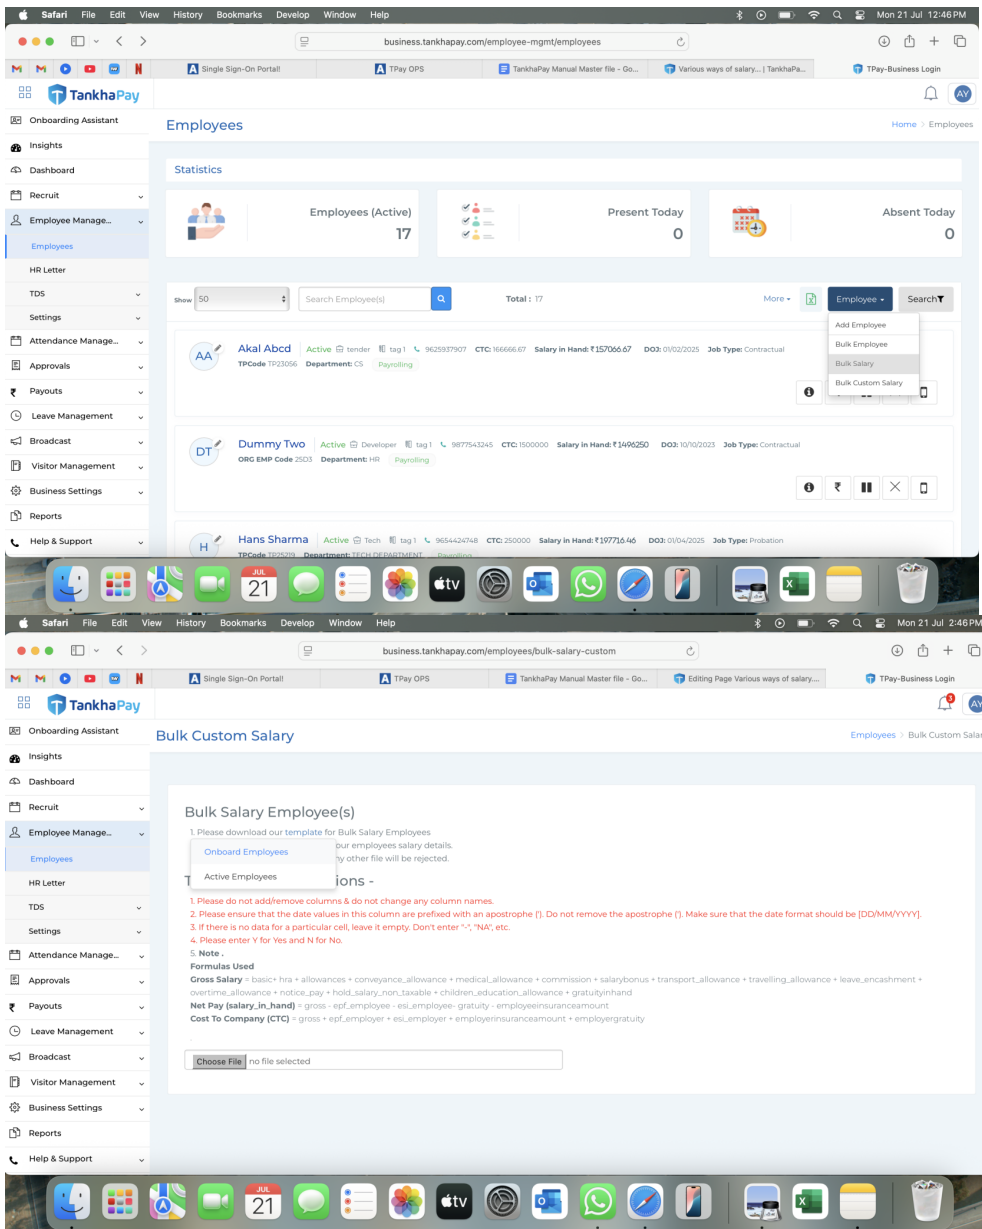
Safari File Edit View History Bookmarks Develop Window Help

Mon 21 Jul 12:46 PM

business.tankhapay.com/employee-mgmt/employees

Single Sign-On Portal! | TPay OPS | TankhaPay Manual Master file - Go... | Various ways of salary... | TankhaPa... | TPay-Business Login

TankhaPay

AY

Onboarding Assistant
Insights
Dashboard
Recruit
Employee Manage...
Employees
HR Letter
TDS
Settings
Attendance Manage...
Approvals
Payouts
Leave Management
Broadcast
Visitor Management
Business Settings
Reports
Help & Support

Employees

Home > Employees

Statistics

Employees (Active)
17

Present Today
0

Absent Today
0

Show 50

Search Employee(s)

Total : 17

More

Employee

Search

Add Employee
Bulk Employee
Bulk Salary
Bulk Custom Salary

AA Akal Abcd | Active tender tag 1 9625937907 CTC: 166666.67 Salary in Hand: ₹157066.67 DOJ: 01/02/2025 Job Type: Contractual
TPCode TP23056 Department: CS Payrolling

DT Dummy Two | Active Developer tag 1 9877543245 CTC: 1500000 Salary in Hand: ₹1496250 DOJ: 10/10/2023 Job Type: Contractual
ORG EMP Code 25D3 Department: HR Payrolling

H Hans Sharma | Active Tech tag 1 9654424748 CTC: 250000 Salary in Hand: ₹197716.46 DOJ: 01/04/2025 Job Type: Probation
TPCode TP25219 Department: TECH DEPARTMENT Payrolling

JUL 21

Safari File Edit View History Bookmarks Develop Window Help

Mon 21 Jul 2:46 PM

business.tankhapay.com/employees/bulk-salary-custom

Single Sign-On Portal! | TPay OPS | TankhaPay Manual Master file - Go... | Editing Page Various ways of salary... | TPay-Business Login

TankhaPay

Onboarding Assistant
Insights
Dashboard
Recruit
Employee Manage...
Employees
HR Letter
TDS
Settings
Attendance Manage...
Approvals
Payouts
Leave Management
Broadcast
Visitor Management
Business Settings
Reports
Help & Support

Bulk Custom Salary

Employees > Bulk Custom Salar

Bulk Salary Employee(s)

1. Please download our template for Bulk Salary Employees
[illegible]our employees salary details.
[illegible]y other file will be rejected.

Onboard Employees
Active Employees

T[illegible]ions -

1. Please do not add/remove columns & do not change any column names.
2. Please ensure that the date values in this column are prefixed with an apostrophe ('). Do not remove the apostrophe ('). Make sure that the date format should be [DD/MM/YYYY].
3. If there is no data for a particular cell, leave it empty. Don't enter "-", "NA", etc.
4. Please enter Y for Yes and N for No.
5. Note .
Formulas Used
Gross Salary = basic+ hra + allowances + conveyance_allowance + medical_allowance + commission + salarybonus + transport_allowance + travelling_allowance + leave_encashment + overtime_allowance + notice_pay + hold_salary_non_taxable + children_education_allowance + gratuityinhand
Net Pay (salary_in_hand) = gross - epf_employee - esi_employee- gratuity - employeeinsuranceamount
Cost To Company (CTC) = gross + epf_employer + esi_employer + employerinsuranceamount + employergratuity

Choose File no file selected

JUL 21